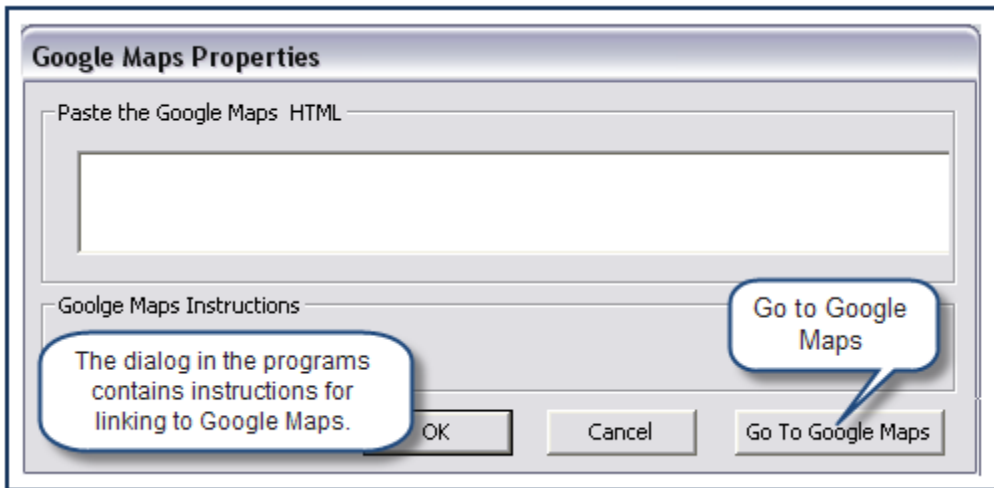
Google Maps Properties

Paste the Google Maps HTML

Goolge Maps Instructions

The dialog in the programs contains instructions for linking to Google Maps.

Go to Google Maps

OK

Cancel

Go To Google Maps